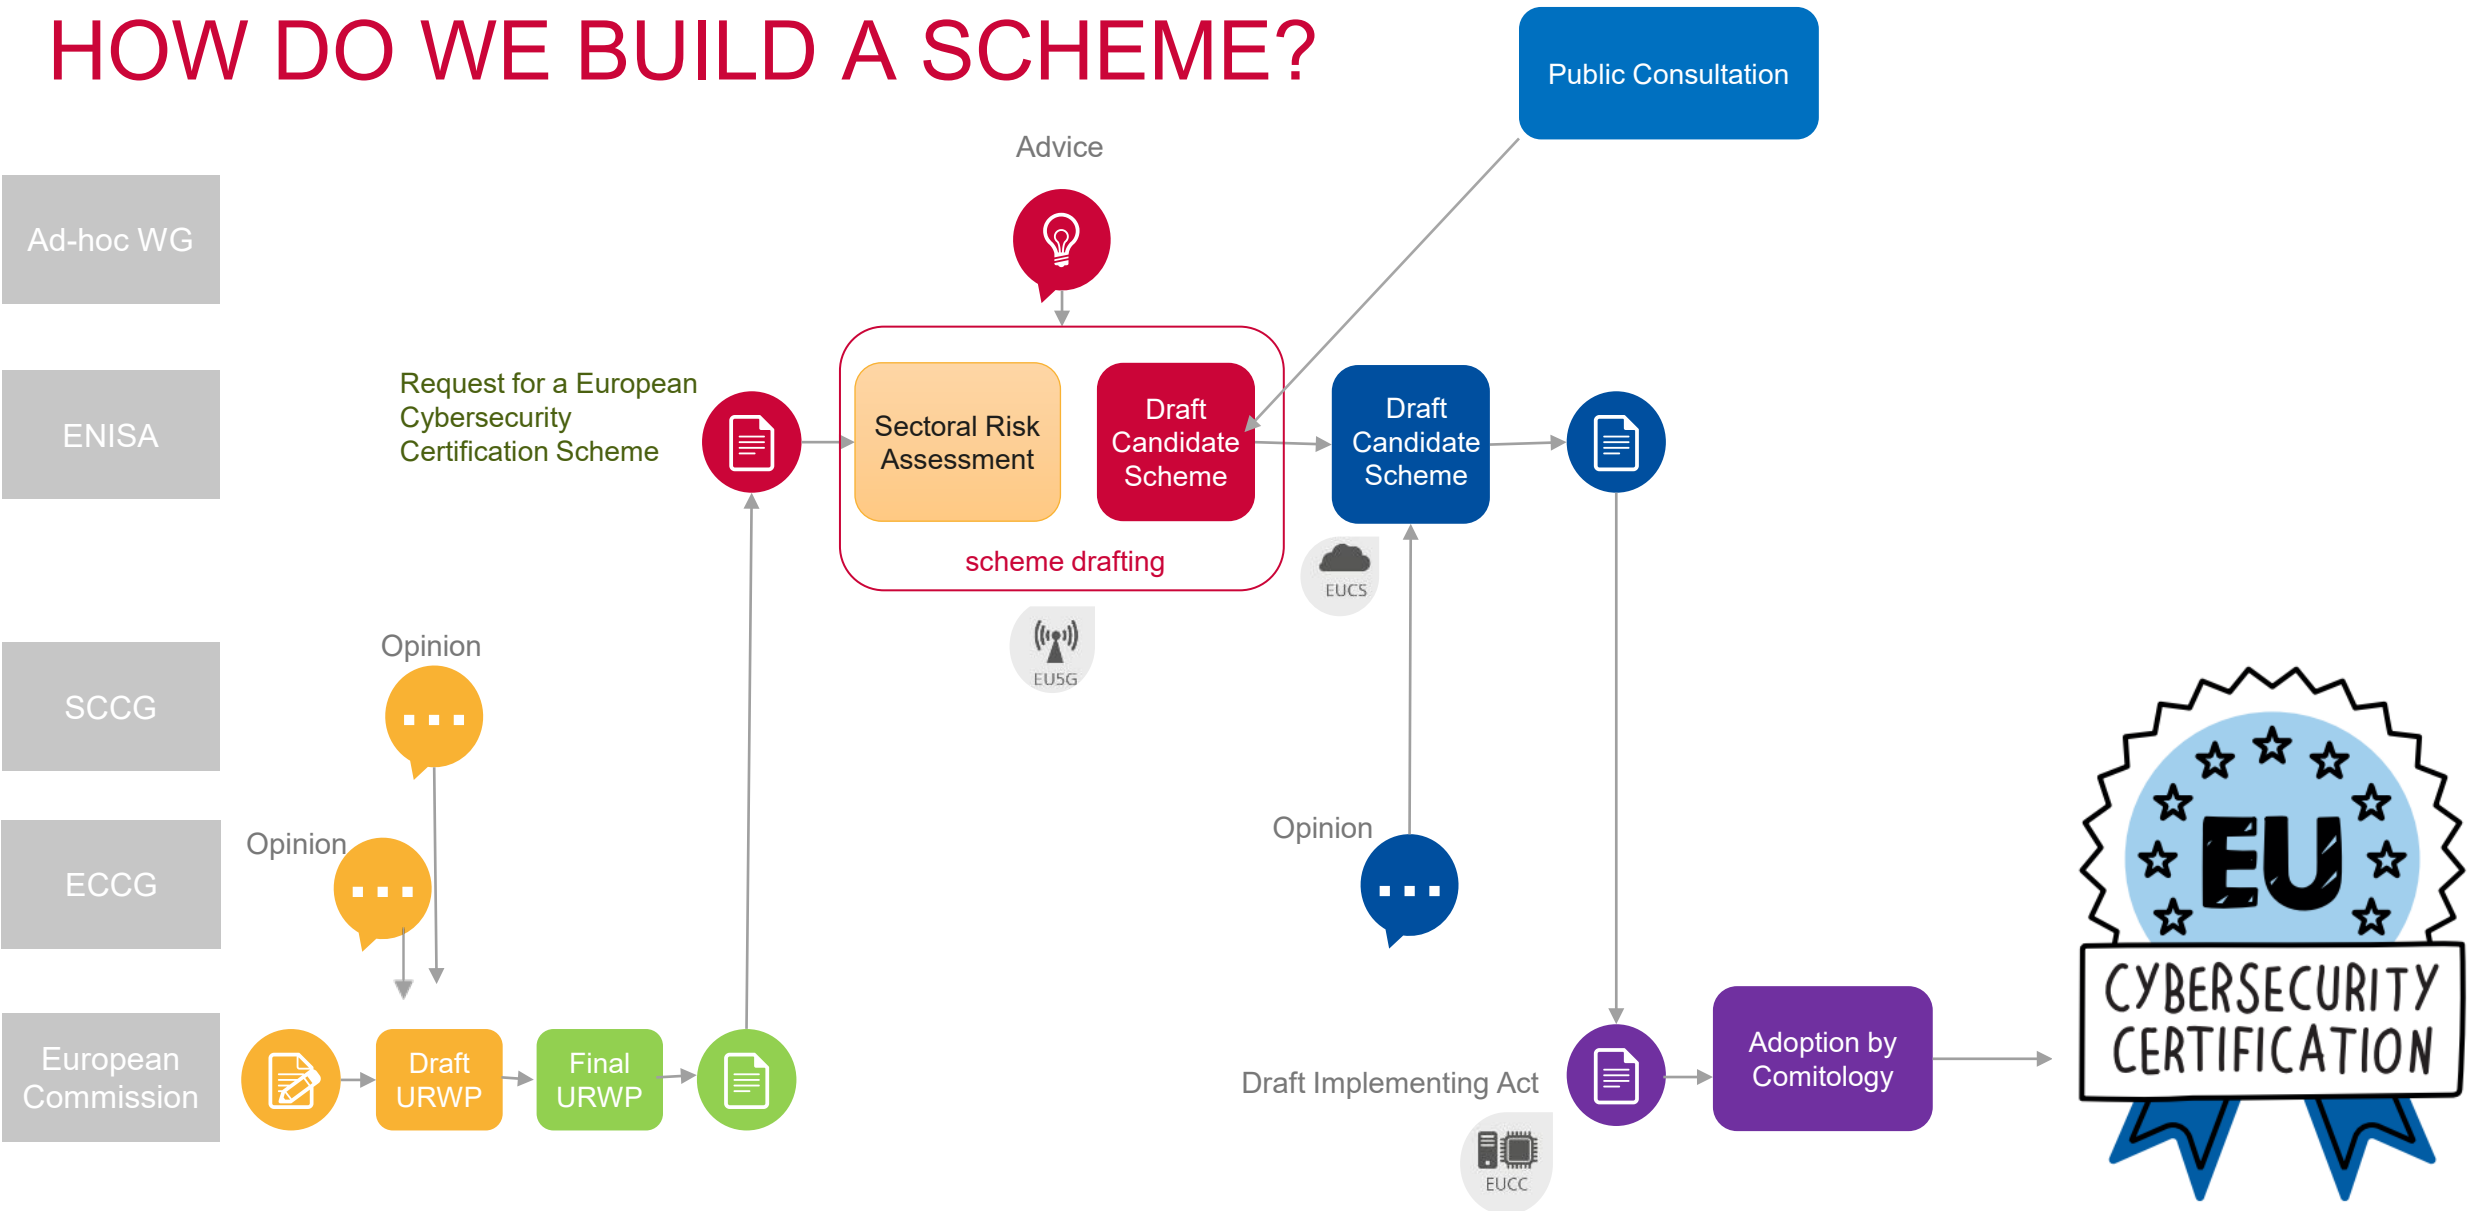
HOW DO WE BUILD A SCHEME?

Public Consultation

Advice

Ad-hoc WG

ENISA

SCCG

ECCG

European Commission

Request for a European Cybersecurity Certification Scheme

Sectoral Risk Assessment

Draft Candidate Scheme

scheme drafting

Draft Candidate Scheme

EUCS

EU5G

Opinion

Opinion

Opinion

Draft URWP

Final URWP

Draft Implementing Act

EUCC

Adoption by Comitology

EU

CYBERSECURITY CERTIFICATION